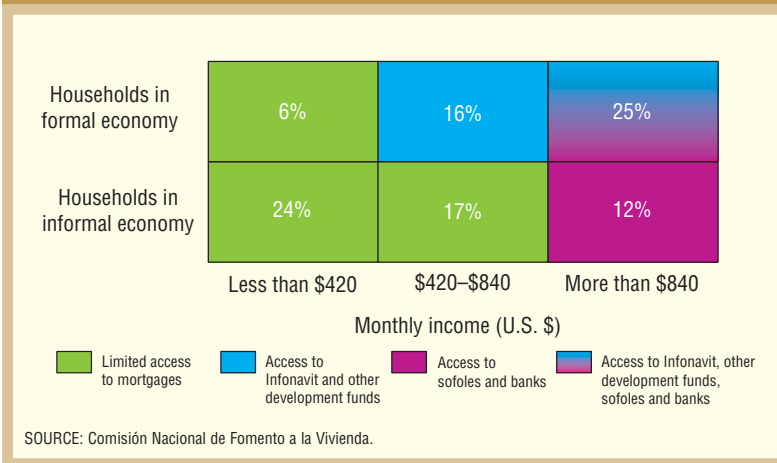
| | Less than $420 | $420–$840 | More than $840 |
|---|---|---|---|
| Households in formal economy | 6% | 16% | 25% |
| Households in informal economy | 24% | 17% | 12% |

Monthly income (U.S. $)

Limited access to mortgages

Access to Infonavit and other development funds

Access to sofoles and banks

Access to Infonavit, other development funds, sofoles and banks

SOURCE: Comisión Nacional de Fomento a la Vivienda.